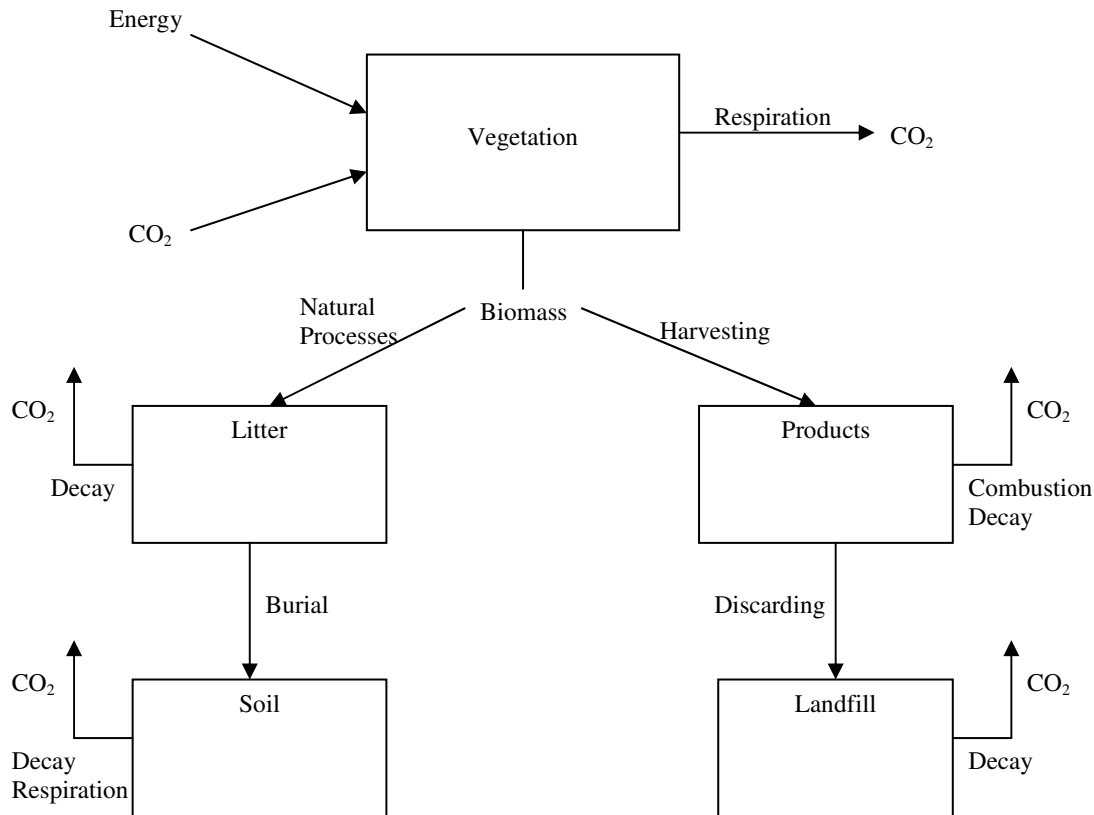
Energy

Vegetation

Respiration

$CO_2$

$CO_2$

Natural Processes

Biomass

Harvesting

$CO_2$

Litter

Products

$CO_2$

Decay

Combustion Decay

Burial

Discarding

$CO_2$

Soil

Landfill

$CO_2$

Decay Respiration

Decay